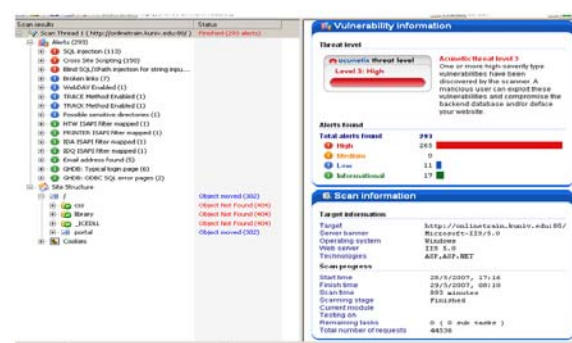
Scan results | Status
Scan Thread 1 ( http://onlinetrain.kuniv.edu.kw/ ) | Finished (293 alerts)
Alerts (293)
SQL injection (113)
Cross Site Scripting (150)
Blind SQL/XPath injection for string inpu...
Broken links (7)
WebDAV Enabled (1)
TRACE Method Enabled (1)
TRACK Method Enabled (1)
Possible sensitive directories (1)
HTW ISAPI filter mapped (1)
PRINTER ISAPI filter mapped (1)
IDA ISAPI filter mapped (1)
IDQ ISAPI filter mapped (1)
Email address found (5)
GHDB: Typical login page (6)
GHDB: ODBC SQL error pages (2)
Site Structure
/ | Object moved (302)
css | Object Not Found (404)
library | Object Not Found (404)
_ICEDLL | Object Not Found (404)
portal | Object moved (302)
Cookies

Vulnerability information

Threat level

acunetix threat level
Level 3: High

Acunetix threat level 3
One or more high-severity type vulnerabilities have been discovered by the scanner. A malicious user can exploit these vulnerabilities and compromise the backend database and/or deface your website.

Alerts found

| Total alerts found | 293 |
|---|---|
| High | 265 |
| Medium | 0 |
| Low | 11 |
| Informational | 17 |

Scan information

Target information

| Target | http://onlinetrain.kuniv.edu.kw/ |
|---|---|
| Server banner | Microsoft-IIS/5.0 |
| Operating system | Windows |
| Web server | IIS 5.0 |
| Technologies | ASP,ASP.NET |

Scan progress

| Start time | 28/5/2007, 17:16 |
|---|---|
| Finish time | 29/5/2007, 08:10 |
| Scan time | 893 minutes |
| Scanning stage | Finished |
| Current module | |
| Testing on | |
| Remaining tasks | 0 ( 0 sub tasks ) |
| Total number of requests | 44536 |